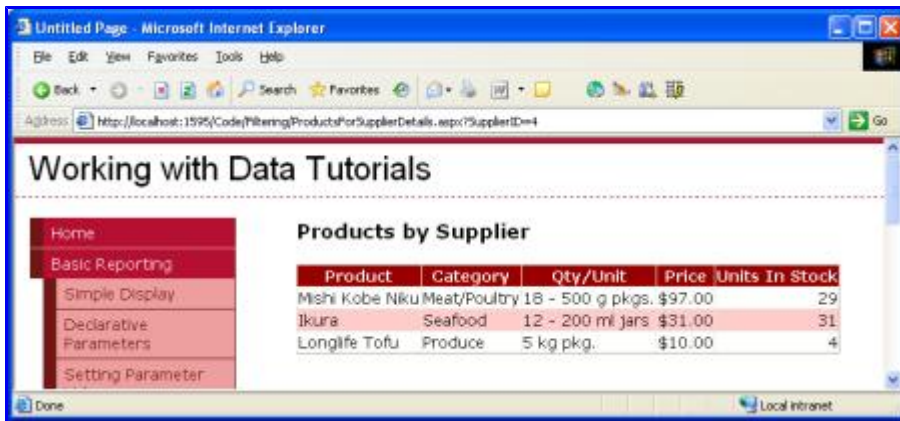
Untitled Page - Microsoft Internet Explorer

File Edit View Favorites Tools Help

Back Search Favorites

Address http://localhost:1595/Code/Filtering/ProductsForSupplierDetails.aspx?SupplierID=4 Go

Working with Data Tutorials

Home
Basic Reporting
Simple Display
Declarative Parameters
Setting Parameter

Products by Supplier

| Product | Category | Qty/Unit | Price | Units In Stock |
|---|---|---|---|---|
| Mishi Kobe Niku | Meat/Poultry | 18 - 500 g pkgs. | $97.00 | 29 |
| Ikura | Seafood | 12 - 200 ml jars | $31.00 | 31 |
| Longlife Tofu | Produce | 5 kg pkg. | $10.00 | 4 |

Done
Local intranet